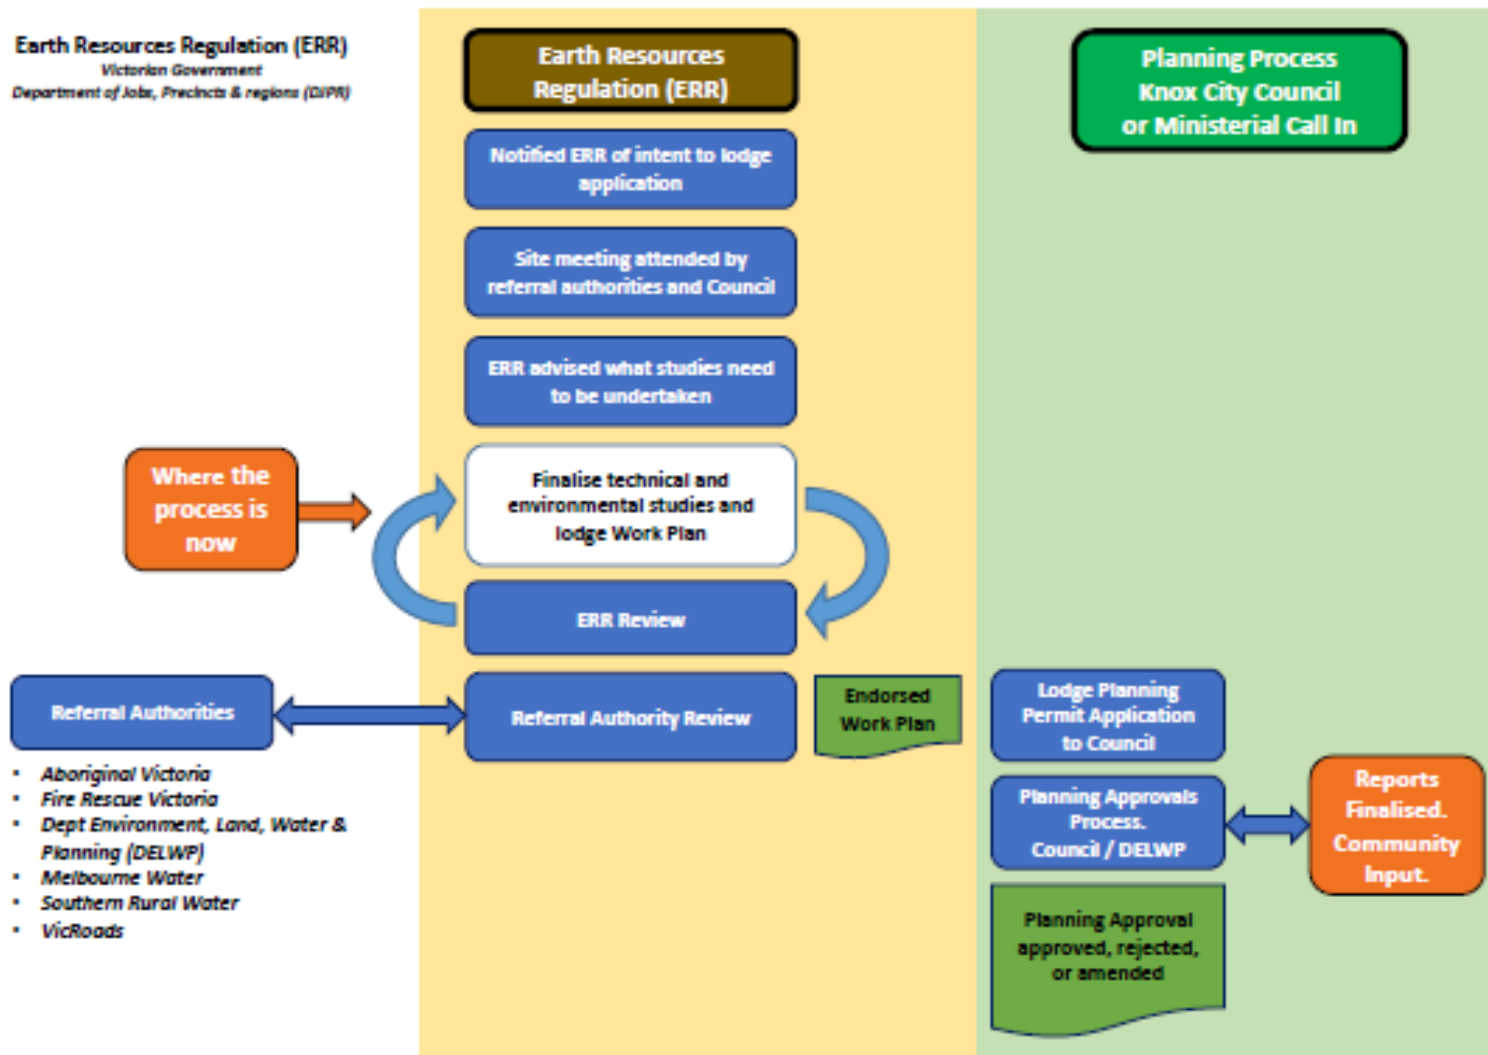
Earth Resources Regulation (ERR)
Victorian Government
Department of Jobs, Precincts & regions (DJPR)

Earth Resources Regulation (ERR)

Notified ERR of intent to lodge application

Site meeting attended by referral authorities and Council

ERR advised what studies need to be undertaken

Where the process is now

Finalise technical and environmental studies and lodge Work Plan

ERR Review

Referral Authorities

- Aboriginal Victoria
- Fire Rescue Victoria
- Dept Environment, Land, Water & Planning (DELWP)
- Melbourne Water
- Southern Rural Water
- VicRoads

Referral Authority Review

Endorsed Work Plan

Planning Process Knox City Council or Ministerial Call In

Lodge Planning Permit Application to Council

Planning Approvals Process. Council / DELWP

Reports Finalised. Community Input.

Planning Approval approved, rejected, or amended